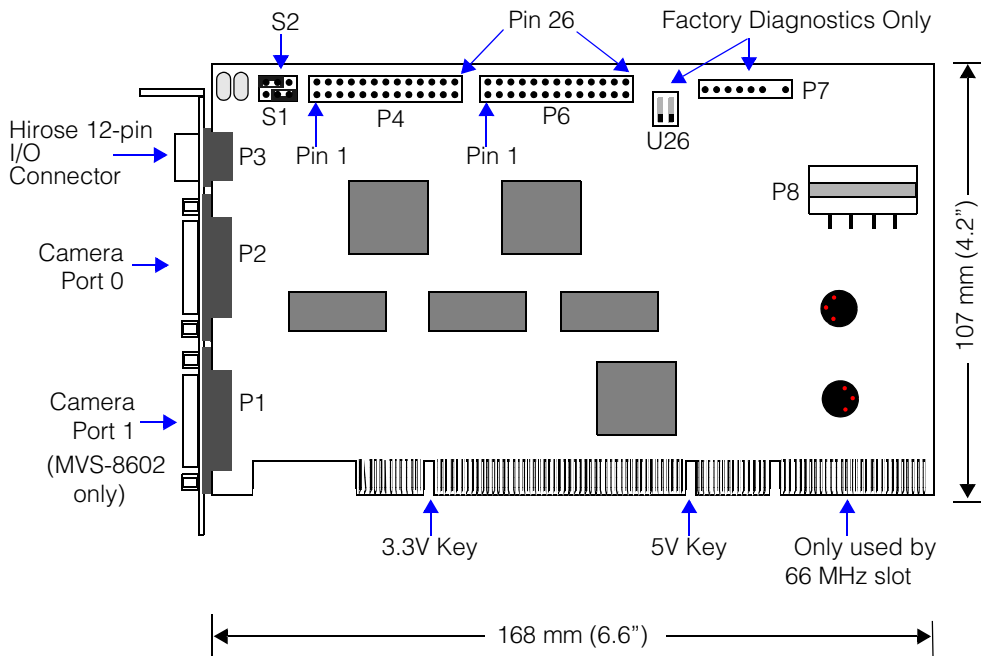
S2

Pin 26

Factory Diagnostics Only

S1

P4

P6

P7

U26

Hirose 12-pin I/O Connector

P3

Pin 1

Pin 1

P8

107 mm (4.2")

Camera Port 0

P2

Camera Port 1

P1

(MVS-8602 only)

3.3V Key

5V Key

Only used by 66 MHz slot

168 mm (6.6")